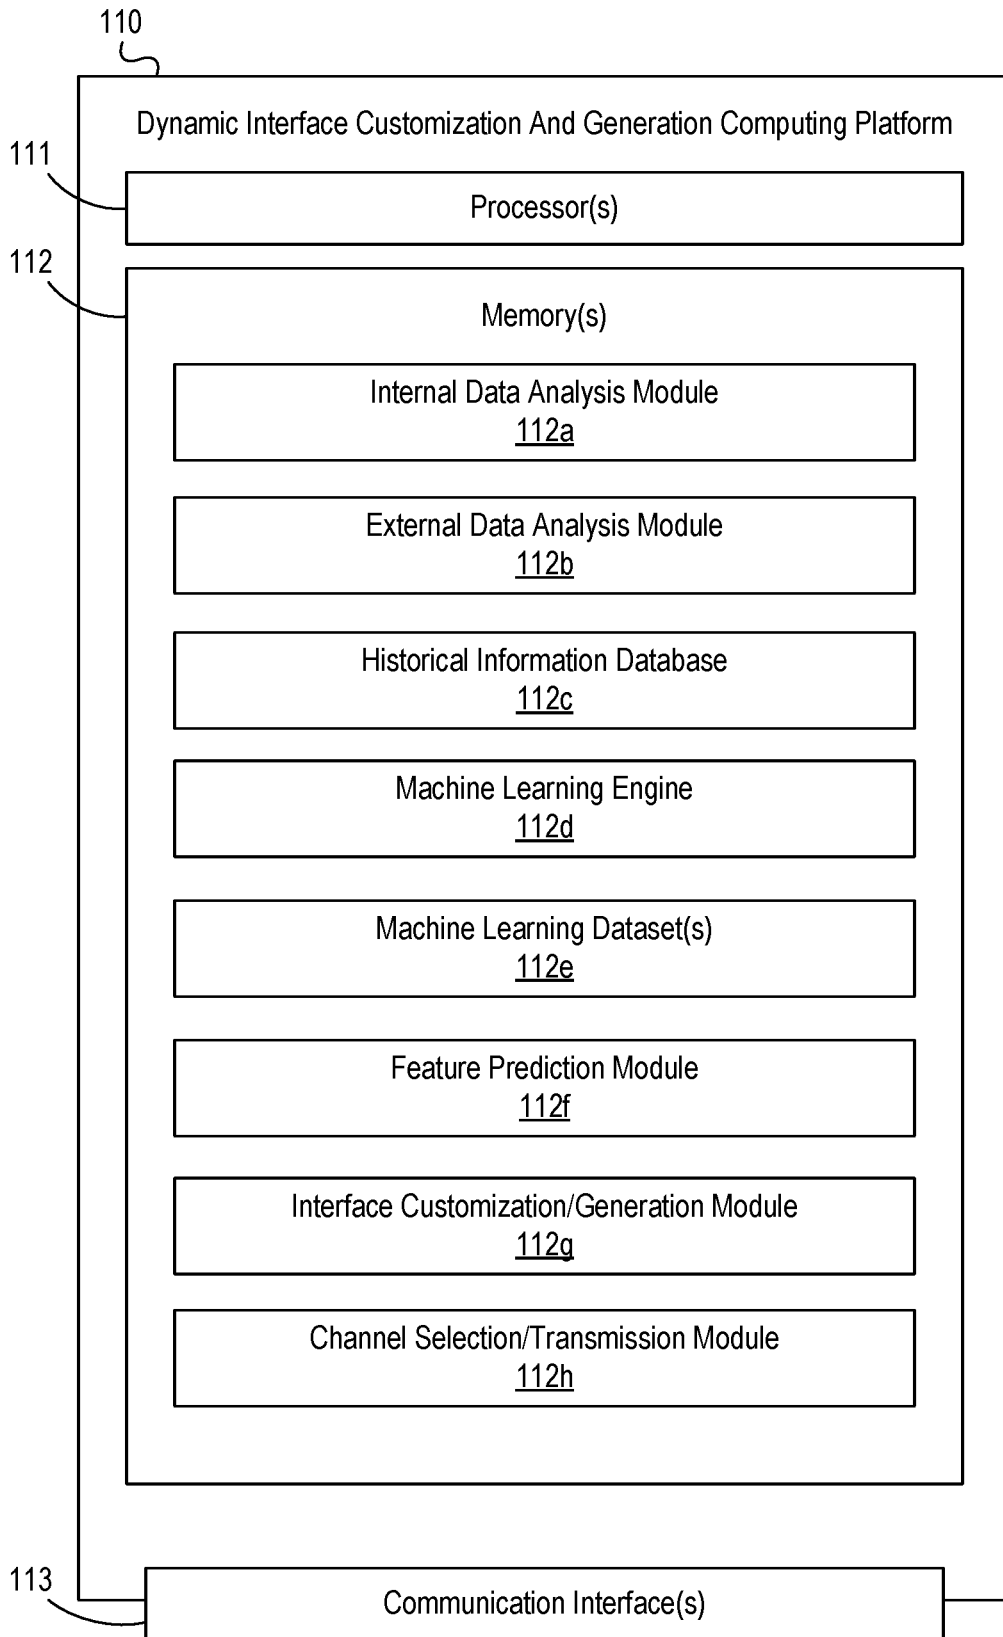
110

Dynamic Interface Customization And Generation Computing Platform

111

Processor(s)

112

Memory(s)

Internal Data Analysis Module
112a

External Data Analysis Module
112b

Historical Information Database
112c

Machine Learning Engine
112d

Machine Learning Dataset(s)
112e

Feature Prediction Module
112f

Interface Customization/Generation Module
112g

Channel Selection/Transmission Module
112h

113

Communication Interface(s)